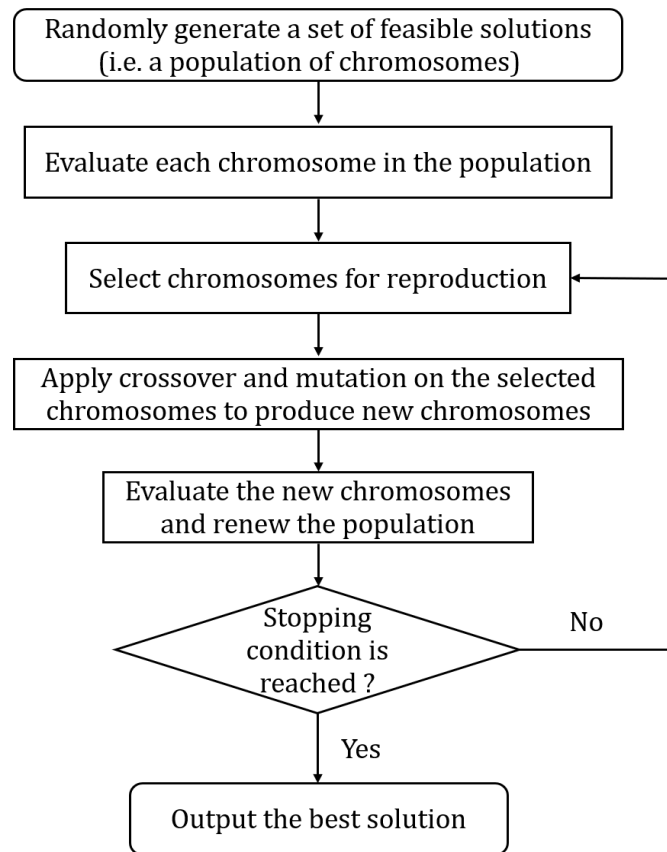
Randomly generate a set of feasible solutions (i.e. a population of chromosomes)

Evaluate each chromosome in the population

Select chromosomes for reproduction

Apply crossover and mutation on the selected chromosomes to produce new chromosomes

Evaluate the new chromosomes and renew the population

Stopping condition is reached ?

No

Yes

Output the best solution